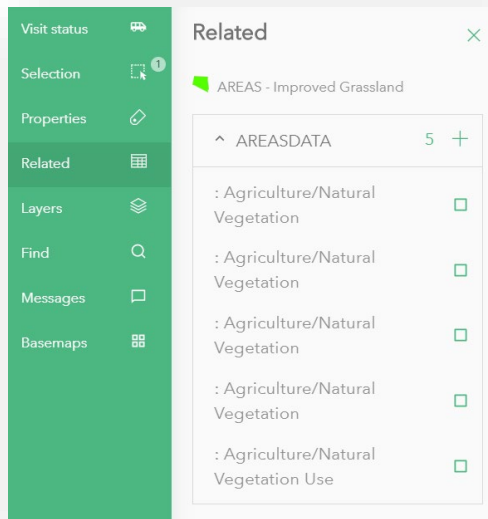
Visit status

Selection 1

Properties

Related

Layers

Find

Messages

Basemaps

Related ×

AREAS - Improved Grassland

^ AREASDATA 5 +

: Agriculture/Natural Vegetation

: Agriculture/Natural Vegetation

: Agriculture/Natural Vegetation

: Agriculture/Natural Vegetation

: Agriculture/Natural Vegetation Use